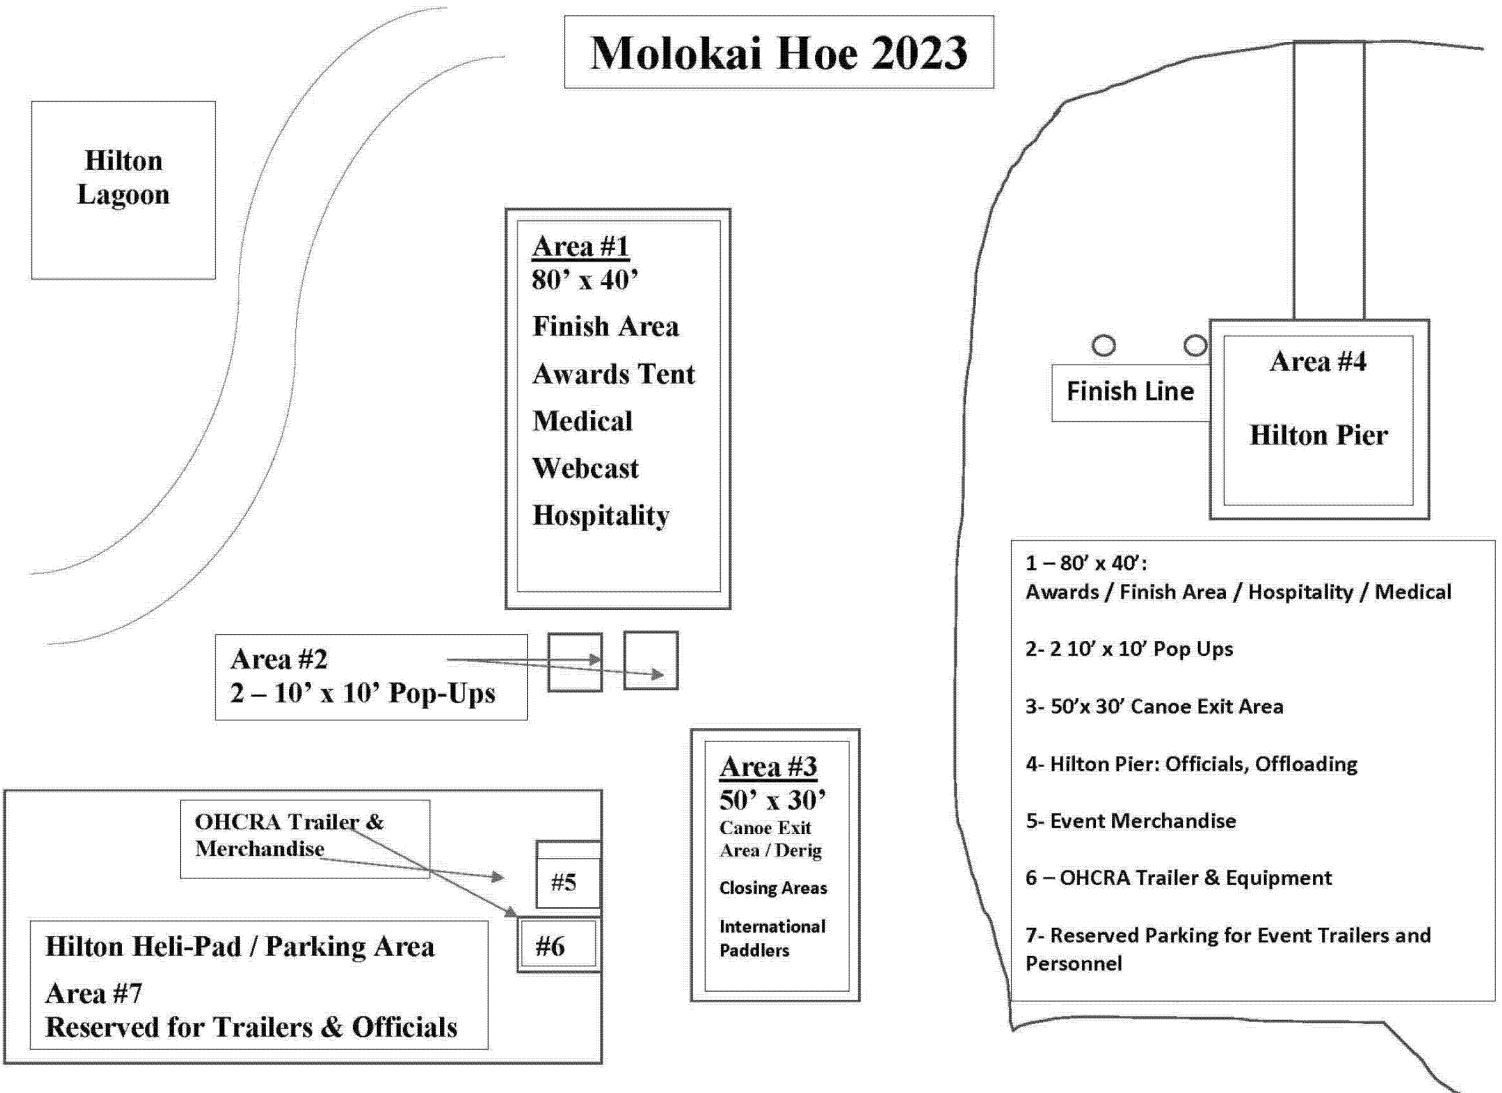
Molokai Hoe 2023

Hilton Lagoon

Area #1
80’ x 40’
Finish Area
Awards Tent
Medical
Webcast
Hospitality

Finish Line

Area #4
Hilton Pier

1 – 80’ x 40’:
Awards / Finish Area / Hospitality / Medical

2- 2 10’ x 10’ Pop Ups

3- 50’x 30’ Canoe Exit Area

4- Hilton Pier: Officials, Offloading

5- Event Merchandise

6 – OHCRA Trailer & Equipment

7- Reserved Parking for Event Trailers and Personnel

Area #2
2 – 10’ x 10’ Pop-Ups

Area #3
50’ x 30’
Canoe Exit Area / Derig
Closing Areas
International Paddlers

OHCRA Trailer & Merchandise

#5

#6

Hilton Heli-Pad / Parking Area
Area #7
Reserved for Trailers & Officials